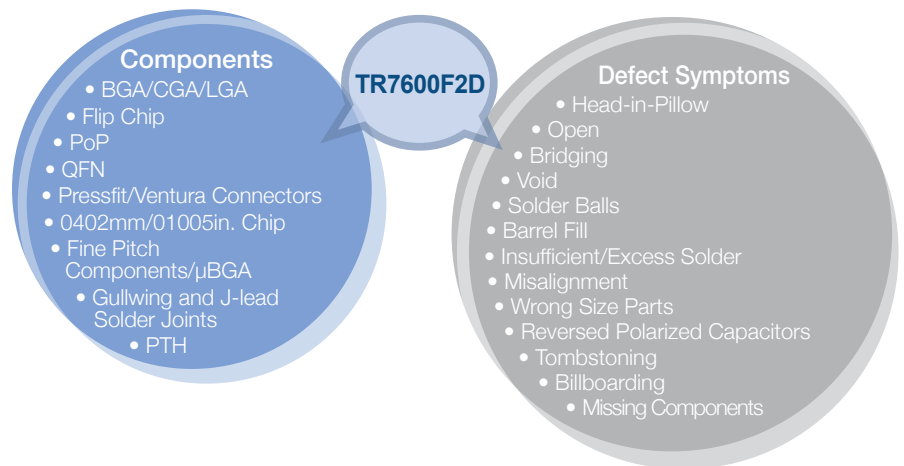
Components
• BGA/CGA/LGA
• Flip Chip
• PoP
• QFN
• Pressfit/Ventura Connectors
• 0402mm/01005in. Chip
• Fine Pitch Components/µBGA
• Gullwing and J-lead Solder Joints
• PTH

TR7600F2D

Defect Symptoms
• Head-in-Pillow
• Open
• Bridging
• Void
• Solder Balls
• Barrel Fill
• Insufficient/Excess Solder
• Misalignment
• Wrong Size Parts
• Reversed Polarized Capacitors
• Tombstoning
• Billboarding
• Missing Components